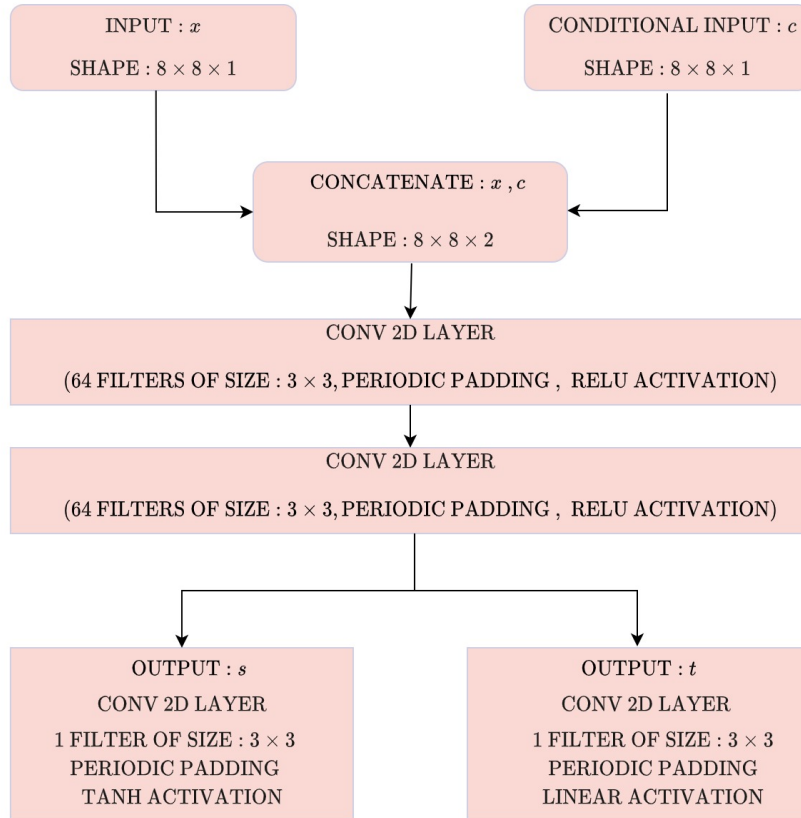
INPUT : $x$

SHAPE : $8 \times 8 \times 1$

CONDITIONAL INPUT : $c$

SHAPE : $8 \times 8 \times 1$

CONCATENATE : $x$ , $c$

SHAPE : $8 \times 8 \times 2$

CONV 2D LAYER

(64 FILTERS OF SIZE : $3 \times 3$, PERIODIC PADDING , RELU ACTIVATION)

CONV 2D LAYER

(64 FILTERS OF SIZE : $3 \times 3$, PERIODIC PADDING , RELU ACTIVATION)

OUTPUT : $s$

CONV 2D LAYER

1 FILTER OF SIZE : $3 \times 3$

PERIODIC PADDING

TANH ACTIVATION

OUTPUT : $t$

CONV 2D LAYER

1 FILTER OF SIZE : $3 \times 3$

PERIODIC PADDING

LINEAR ACTIVATION